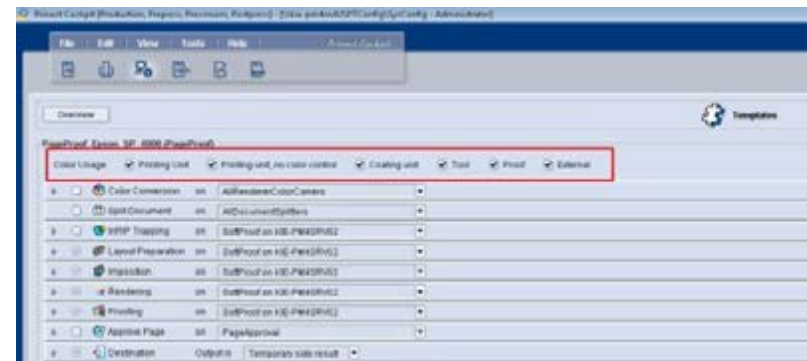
Prinect Cockpit (Production, Prepress, Processors, Postpress) - [View: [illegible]] - Administrator]

File | Edit | View | Tools | Help | Prinect Cockpit

Overview

Templates

PageProof_Epson_SP_9000 (PageProof)

Color Usage: Printing Unit | Printing unit, no color control | Coating unit | Tool | Proof | External

Color Conversion | on | AllRendererColorConvers
SplitDocument | on | AllDocumentSplitters
InRIP Trapping | on | SoftProof on KIE-PM4SRV02
Layout Preparation | on | SoftProof on KIE-PM4SRV02
Imposition | on | SoftProof on KIE-PM4SRV02
Rendering | on | SoftProof on KIE-PM4SRV02
Proofing | on | SoftProof on KIE-PM4SRV02
Approve Page | on | PageApproval
Destination | Output to | Temporary side result